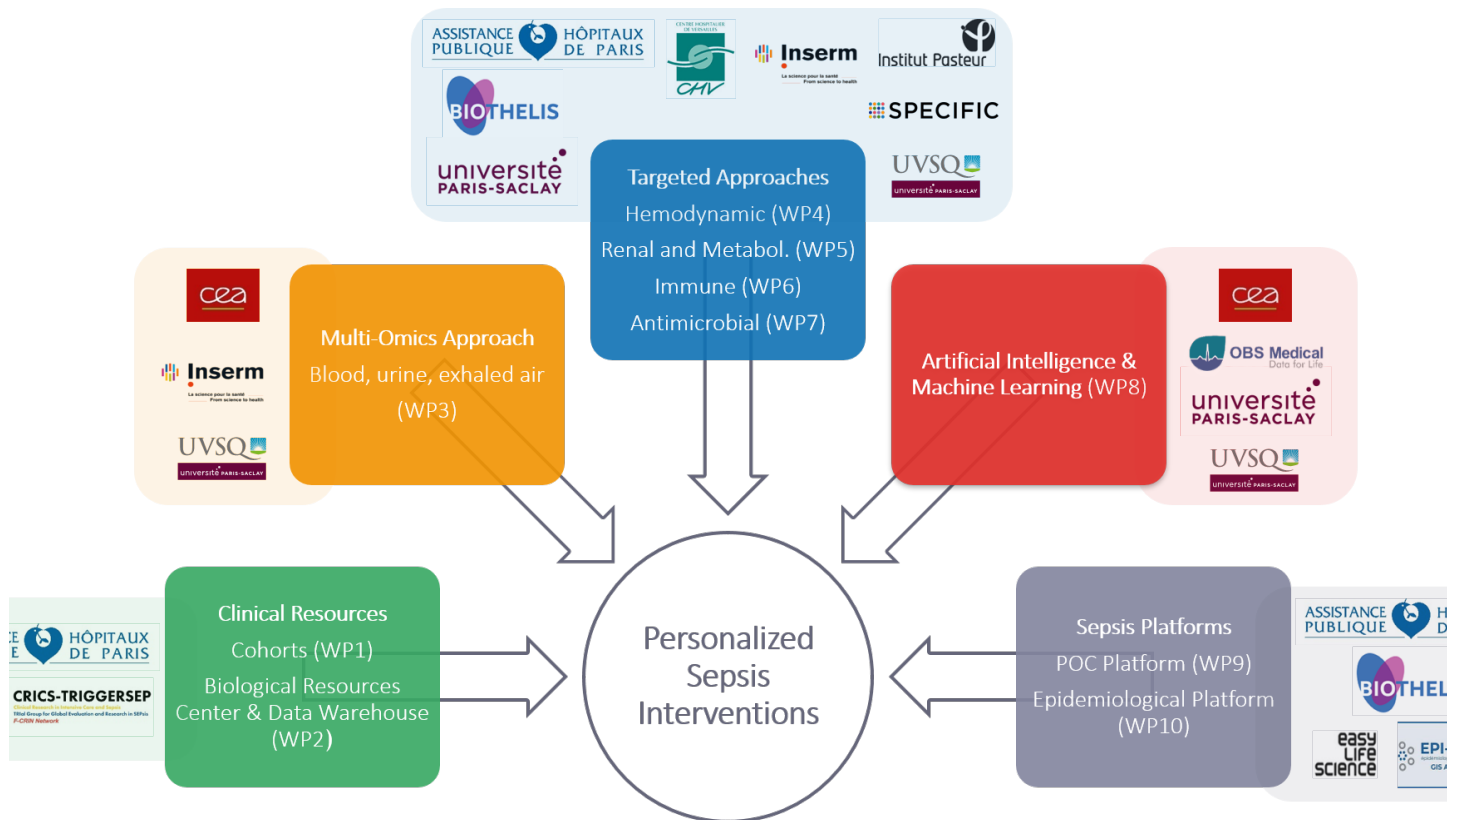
ASSISTANCE PUBLIQUE HÔPITAUX DE PARIS

CENTRE HOSPITALIER DE VERSAILLES
CHV

Inserm
La science pour la santé
From science to health

Institut Pasteur

BIOTHELIS

SPECIFIC

université PARIS-SACLAY

UVSQ
université PARIS-SACLAY

Targeted Approaches
Hemodynamic (WP4)
Renal and Metabol. (WP5)
Immune (WP6)
Antimicrobial (WP7)

cea

Inserm
La science pour la santé
From science to health

UVSQ
université PARIS-SACLAY

Multi-Omics Approach
Blood, urine, exhaled air
(WP3)

Artificial Intelligence & Machine Learning (WP8)

cea

OBS Medical
Data for Life

université PARIS-SACLAY

UVSQ
université PARIS-SACLAY

E HÔPITAUX
E DE PARIS

CRICS-TRIGGERSEP
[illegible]
F-CRIN Network

Clinical Resources
Cohorts (WP1)
Biological Resources Center & Data Warehouse
(WP2)

Personalized Sepsis Interventions

Sepsis Platforms
POC Platform (WP9)
Epidemiological Platform
(WP10)

ASSISTANCE PUBLIQUE H D

BIOTHEL

easy Life science

EPI-
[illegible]
GIS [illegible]